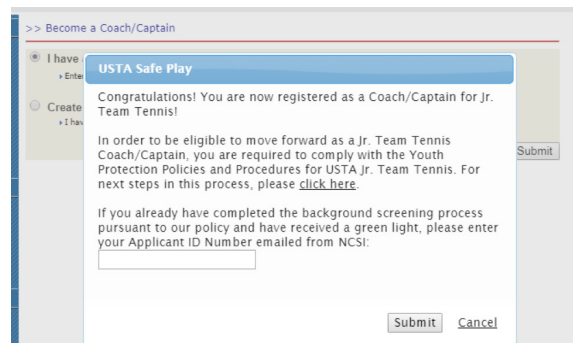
>> Become a Coach/Captain

I have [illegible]
Ente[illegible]

Create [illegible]
I hav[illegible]

Submit

USTA Safe Play

Congratulations! You are now registered as a Coach/Captain for Jr. Team Tennis!

In order to be eligible to move forward as a Jr. Team Tennis Coach/Captain, you are required to comply with the Youth Protection Policies and Procedures for USTA Jr. Team Tennis. For next steps in this process, please click here.

If you already have completed the background screening process pursuant to our policy and have received a green light, please enter your Applicant ID Number emailed from NCSI:

Submit Cancel